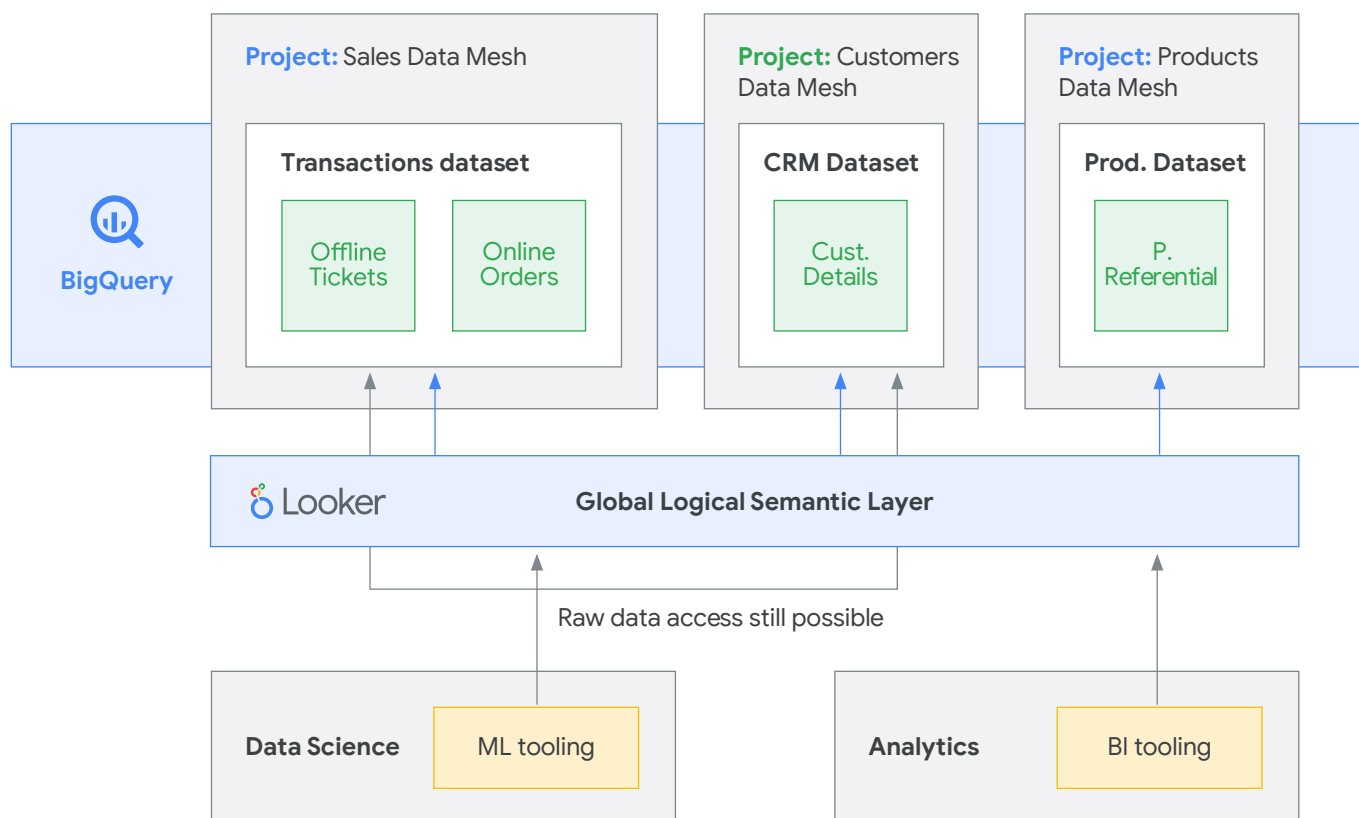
Project: Sales Data Mesh

Project: Customers Data Mesh

Project: Products Data Mesh

BigQuery

Transactions dataset

Offline Tickets

Online Orders

CRM Dataset

Cust. Details

Prod. Dataset

P. Referential

Looker

Global Logical Semantic Layer

Raw data access still possible

Data Science

ML tooling

Analytics

BI tooling